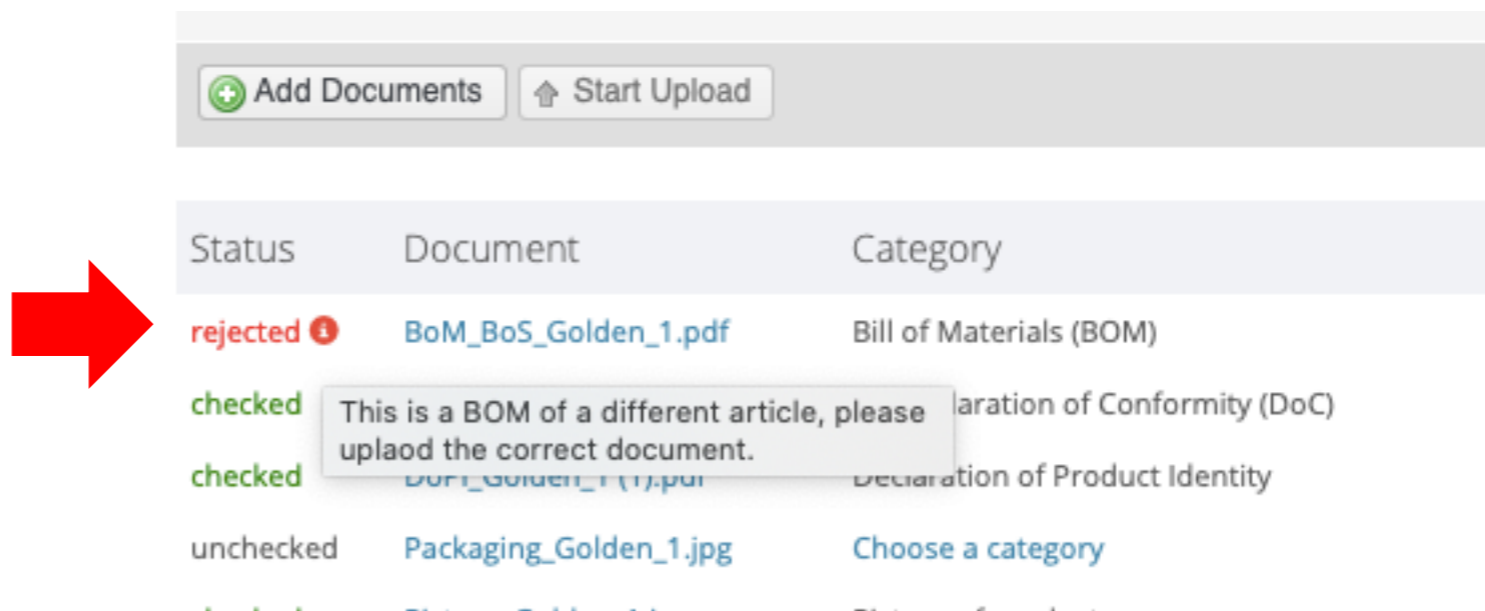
Add Documents Start Upload

| Status | Document | Category |
|---|---|---|
| rejected | BoM_BoS_Golden_1.pdf | Bill of Materials (BOM) |
| checked | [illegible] | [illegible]laration of Conformity (DoC) |
| checked | DoPI_Golden_1 (1).pdf | Declaration of Product Identity |
| unchecked | Packaging_Golden_1.jpg | Choose a category |
| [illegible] | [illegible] | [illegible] |

This is a BOM of a different article, please uplaod the correct document.